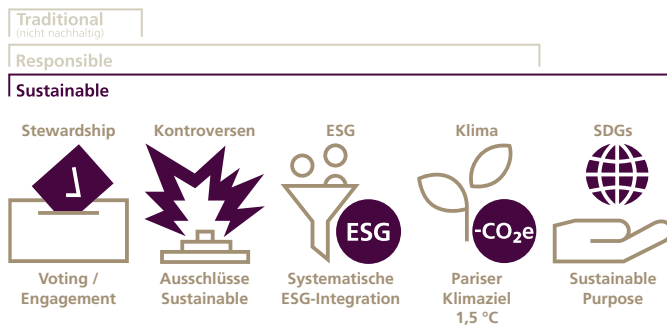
Traditional
(nicht nachhaltig)

Responsible

Sustainable

Stewardship

Voting / Engagement

Kontroversen

Ausschlüsse Sustainable

ESG

ESG

Systematische ESG-Integration

Klima

-$CO_2$e

Pariser Klimaziel 1,5 °C

SDGs

Sustainable Purpose